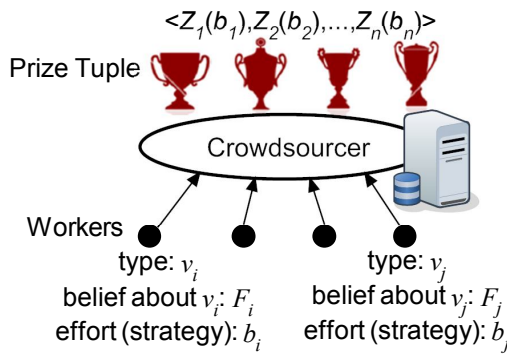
$<Z_1(b_1), Z_2(b_2), \ldots, Z_n(b_n)>$

Prize Tuple

Crowdsourcer

Workers

type: $v_i$
belief about $v_i$: $F_i$
effort (strategy): $b_i$

type: $v_j$
belief about $v_j$: $F_j$
effort (strategy): $b_j$